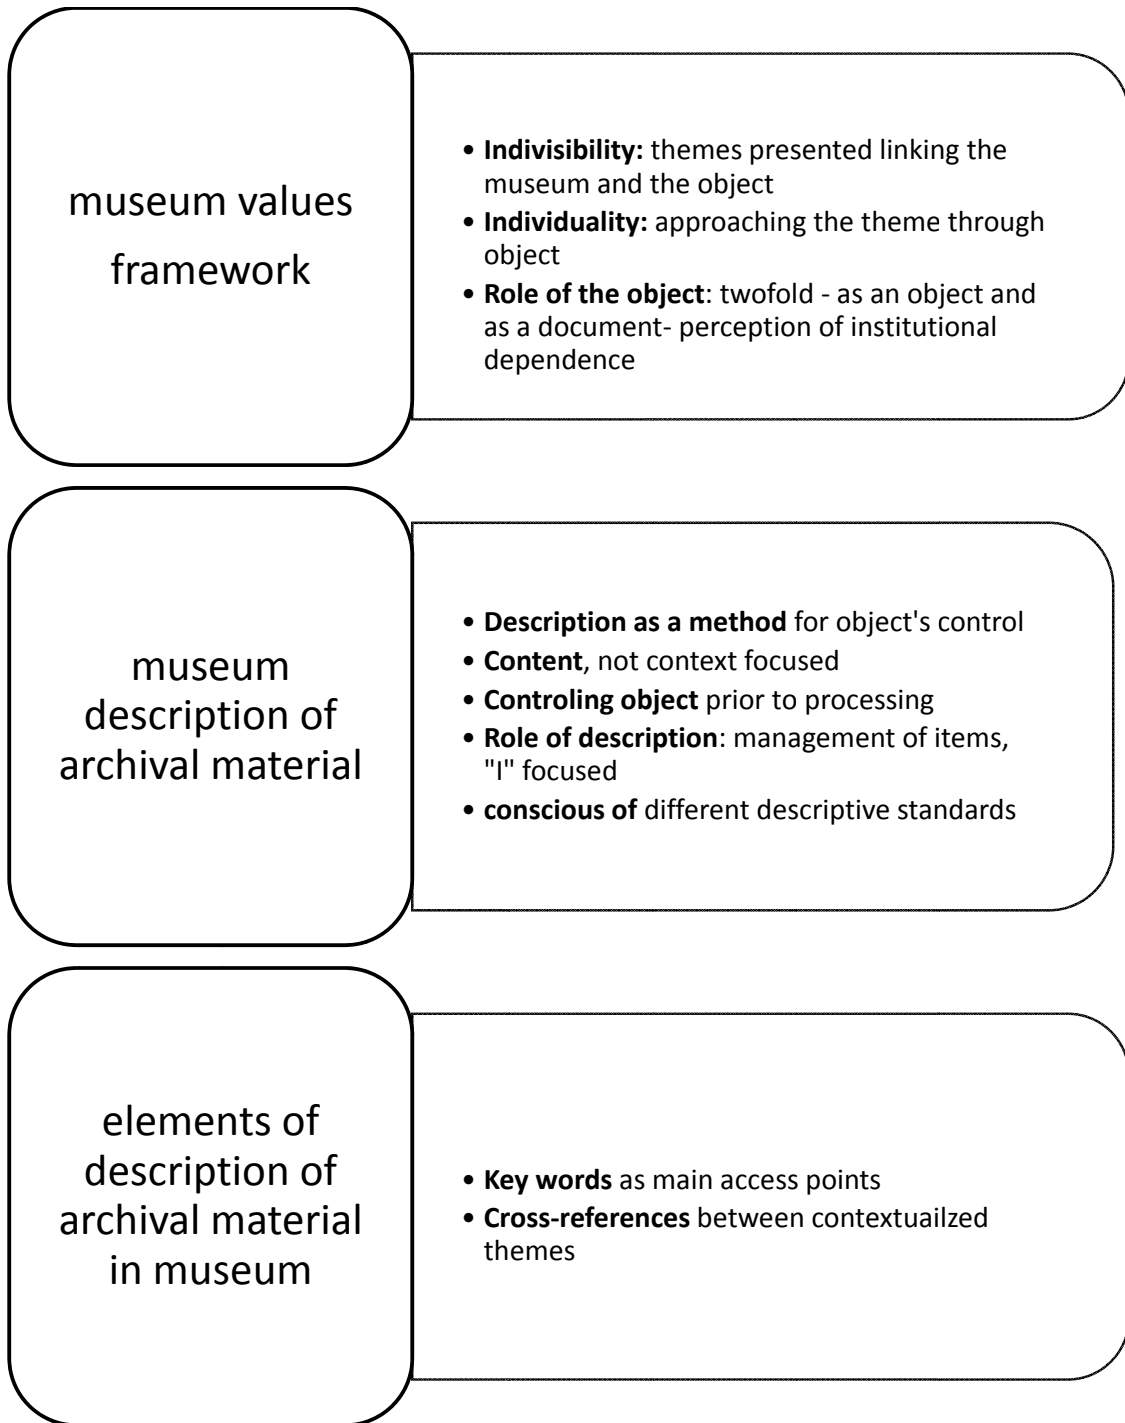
museum values framework

• Indivisibility: themes presented linking the museum and the object
• Individuality: approaching the theme through object
• Role of the object: twofold - as an object and as a document- perception of institutional dependence

museum description of archival material

• Description as a method for object's control
• Content, not context focused
• Controling object prior to processing
• Role of description: management of items, "I" focused
• conscious of different descriptive standards

elements of description of archival material in museum

• Key words as main access points
• Cross-references between contextuailzed themes